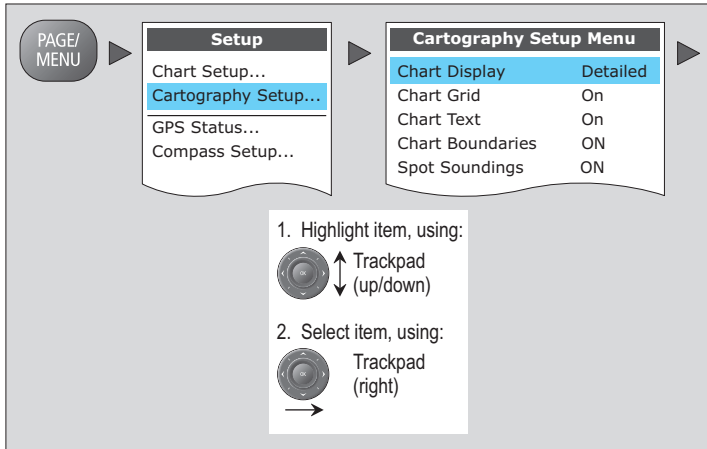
PAGE/ MENU

Setup
Chart Setup...
Cartography Setup...
GPS Status...
Compass Setup...

Cartography Setup Menu

| Chart Display | Detailed |
|---|---|
| Chart Grid | On |
| Chart Text | On |
| Chart Boundaries | ON |
| Spot Soundings | ON |

1. Highlight item, using:
OK
Trackpad (up/down)

2. Select item, using:
OK
Trackpad (right)